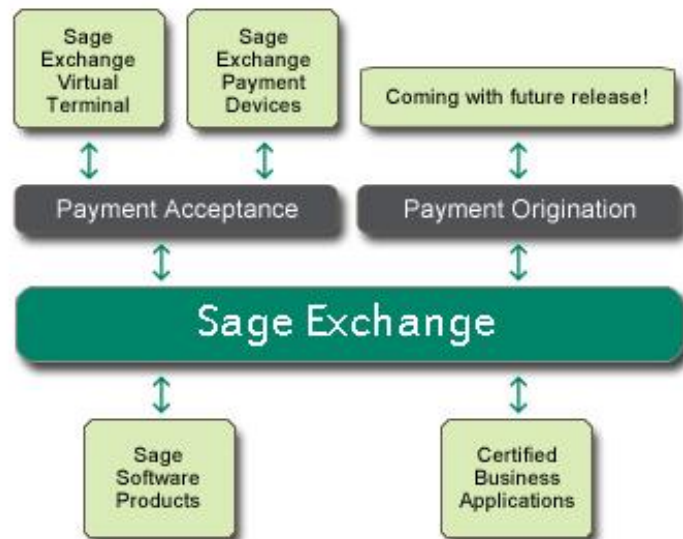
Sage Exchange Virtual Terminal

Sage Exchange Payment Devices

Coming with future release!

Payment Acceptance

Payment Origination

Sage Exchange

Sage Software Products

Certified Business Applications